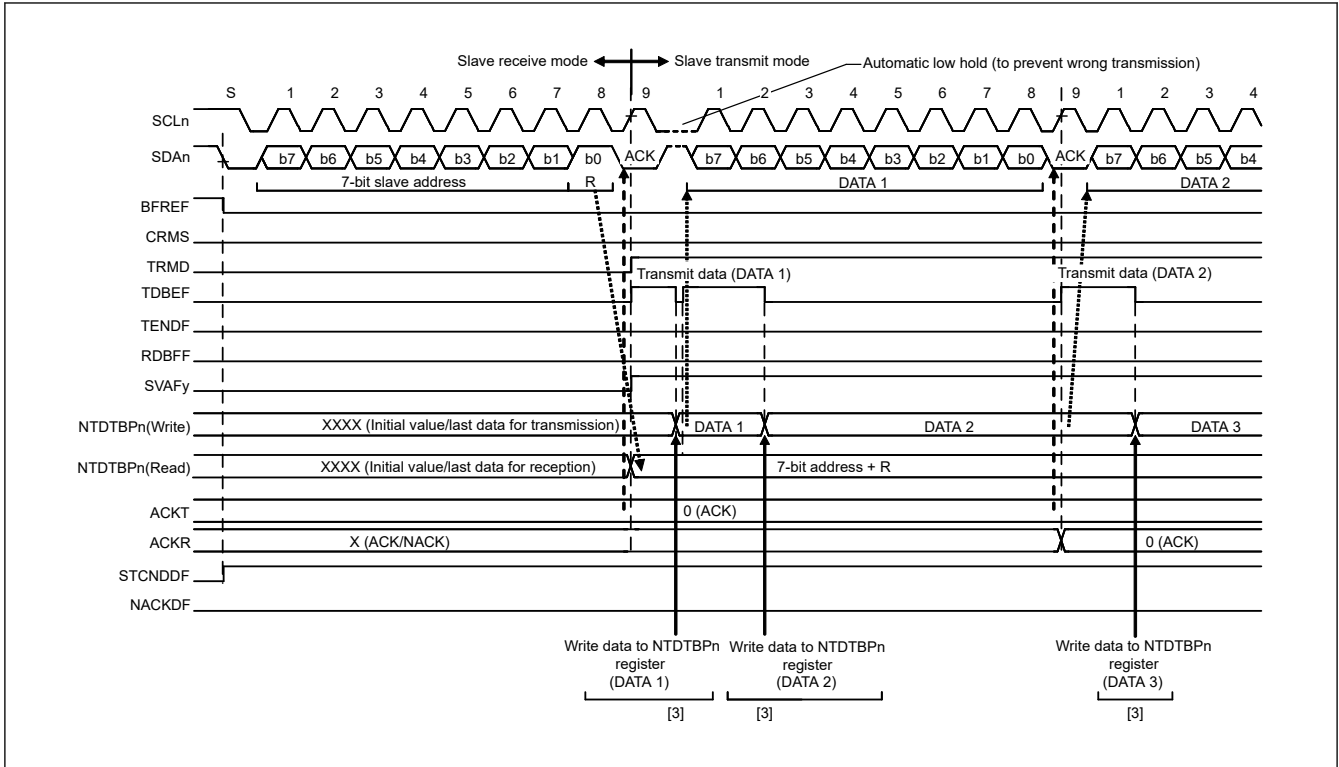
Slave receive mode
Slave transmit mode
Automatic low hold (to prevent wrong transmission)

S 1 2 3 4 5 6 7 8 9 1 2 3 4 5 6 7 8 9 1 2 3 4

SCLn
SDAn
b7 b6 b5 b4 b3 b2 b1 b0 ACK b7 b6 b5 b4 b3 b2 b1 b0 ACK b7 b6 b5 b4
7-bit slave address
R
DATA 1
DATA 2
BFREF
CRMS
TRMD
Transmit data (DATA 1)
Transmit data (DATA 2)
TDBEF
TENDF
RDBFF
SVAFy
NTDTBPn(Write)
XXXX (Initial value/last data for transmission)
DATA 1
DATA 2
DATA 3
NTDTBPn(Read)
XXXX (Initial value/last data for reception)
7-bit address + R
ACKT
0 (ACK)
ACKR
X (ACK/NACK)
0 (ACK)
STCNDDF
NACKDF

Write data to NTDTBPn register (DATA 1)
Write data to NTDTBPn register (DATA 2)
Write data to NTDTBPn register (DATA 3)
[3]
[3]
[3]